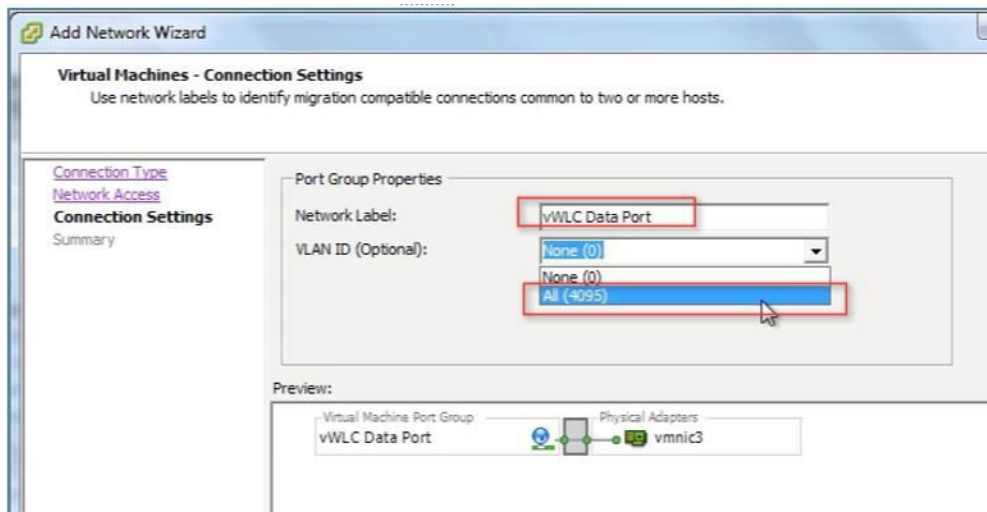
Add Network Wizard

Virtual Machines - Connection Settings
Use network labels to identify migration compatible connections common to two or more hosts.

Connection Type
Network Access
Connection Settings
Summary

Port Group Properties
Network Label: vWLC Data Port
VLAN ID (Optional): None (0)
None (0)
All (4095)

Preview:
Virtual Machine Port Group
vWLC Data Port
Physical Adapters
vmnic3